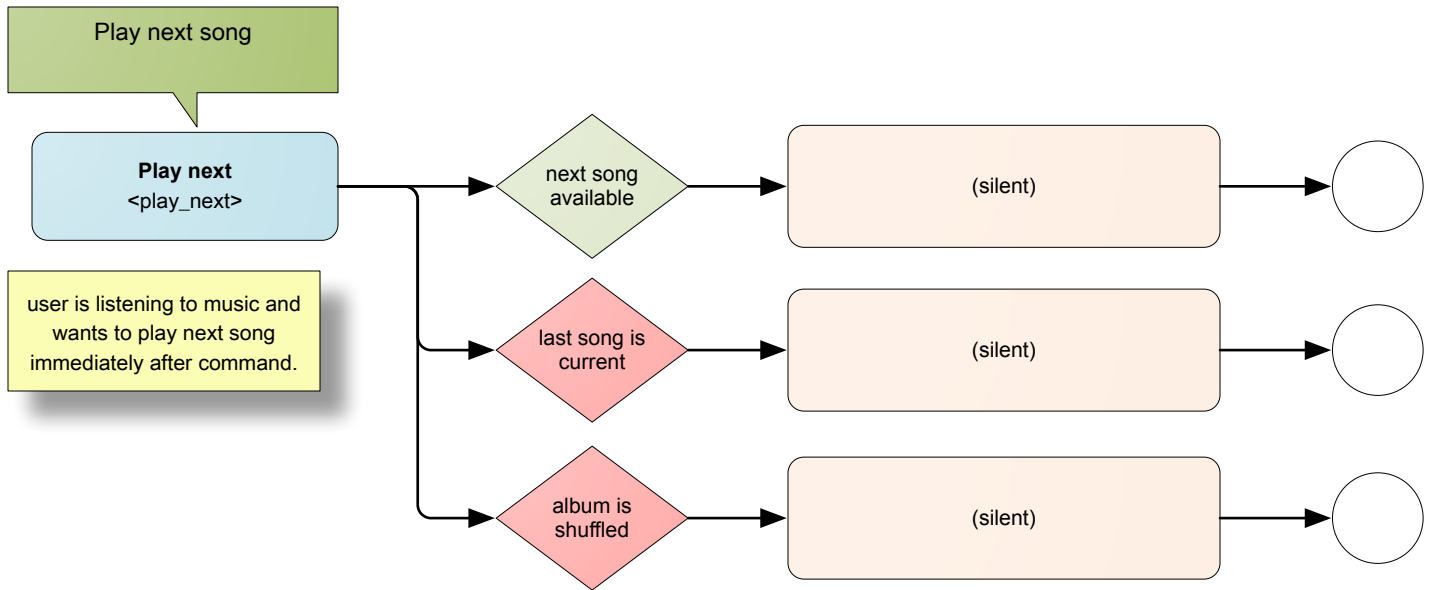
Play next song

**Play next**
<play_next>

user is listening to music and wants to play next song immediately after command.

next song available

(silent)

last song is current

(silent)

album is shuffled

(silent)